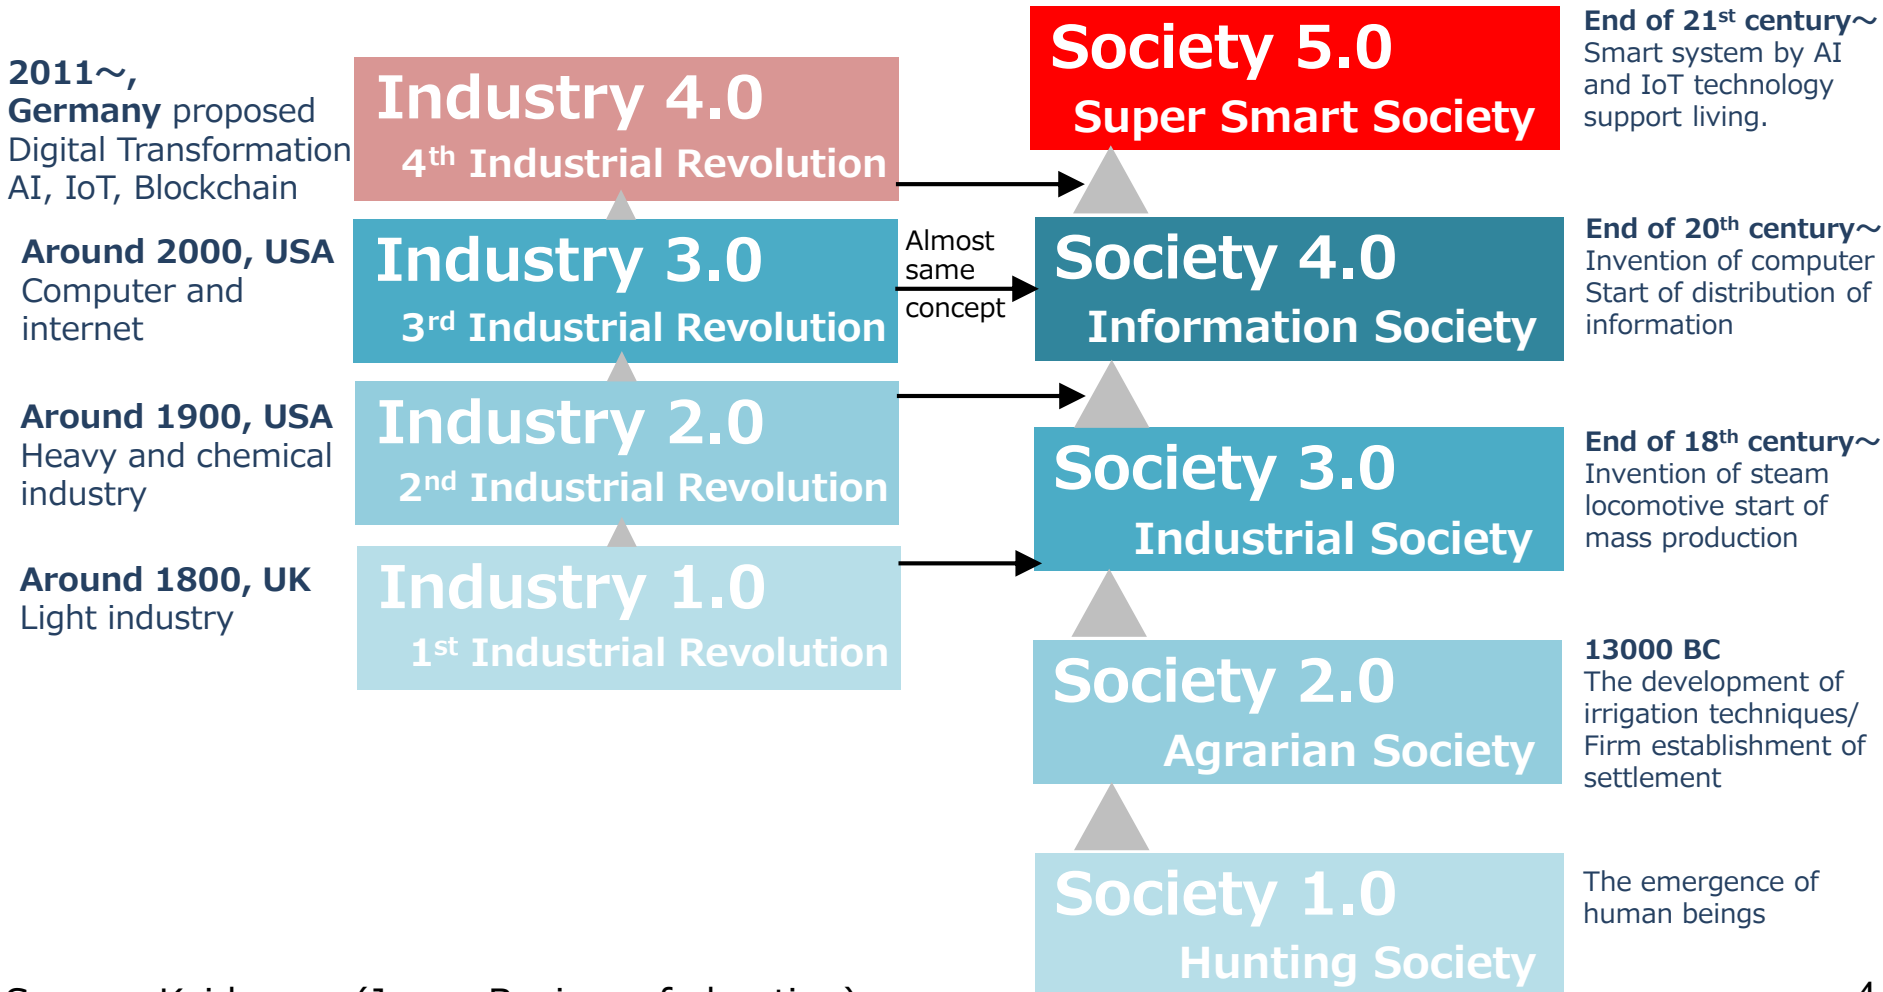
2011～, Germany proposed Digital Transformation AI, IoT, Blockchain

Industry 4.0
$4^{th}$ Industrial Revolution

Society 5.0
Super Smart Society

End of $21^{st}$ century～
Smart system by AI and IoT technology support living.

Around 2000, USA
Computer and internet

Industry 3.0
$3^{rd}$ Industrial Revolution

Almost same concept

Society 4.0
Information Society

End of $20^{th}$ century～
Invention of computer
Start of distribution of information

Around 1900, USA
Heavy and chemical industry

Industry 2.0
$2^{nd}$ Industrial Revolution

Society 3.0
Industrial Society

End of $18^{th}$ century～
Invention of steam locomotive start of mass production

Around 1800, UK
Light industry

Industry 1.0
$1^{st}$ Industrial Revolution

Society 2.0
Agrarian Society

13000 BC
The development of irrigation techniques/ Firm establishment of settlement

Society 1.0
Hunting Society

The emergence of human beings

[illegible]